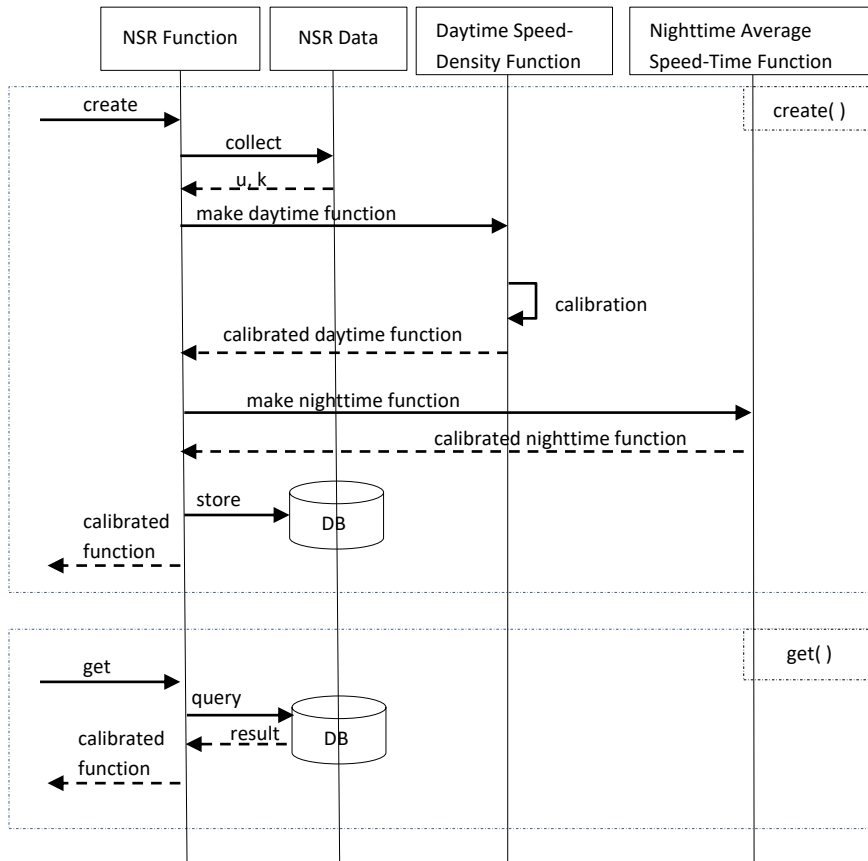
NSR Function

NSR Data

Daytime Speed-Density Function

Nighttime Average Speed-Time Function

create

create( )

collect

u, k

make daytime function

calibration

calibrated daytime function

make nighttime function

calibrated nighttime function

store

DB

calibrated function

get

get( )

query

result

DB

calibrated function